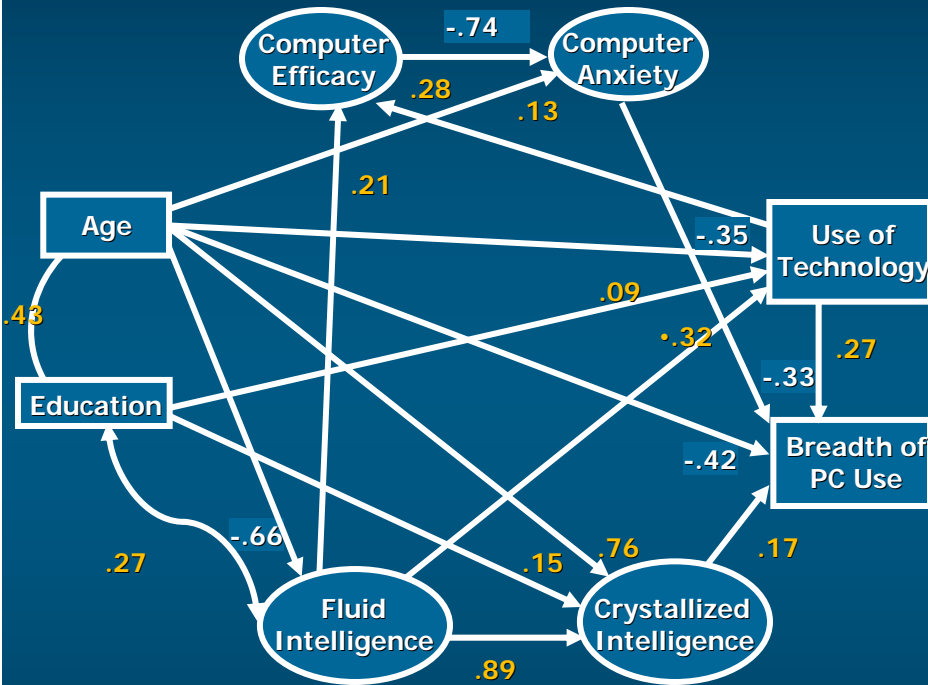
Computer Efficacy

-.74

Computer Anxiety

.28

.13

.21

Age

-.35

Use of Technology

.43

.09

•.32

.27

-.33

Education

-.42

Breadth of PC Use

-.66

.27

.15

.76

.17

Fluid Intelligence

Crystallized Intelligence

.89